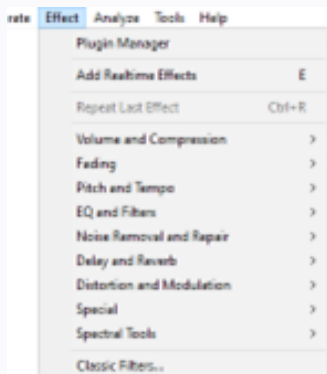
rate Effect Analyze Tools Help

Plugin Manager

Add Realtime Effects E

Repeat Last Effect Ctrl+R

Volume and Compression >
Fading >
Pitch and Tempo >
EQ and Filters >
Noise Removal and Repair >
Delay and Reverb >
Distortion and Modulation >
Special >
Spectral Tools >

Classic Filters...